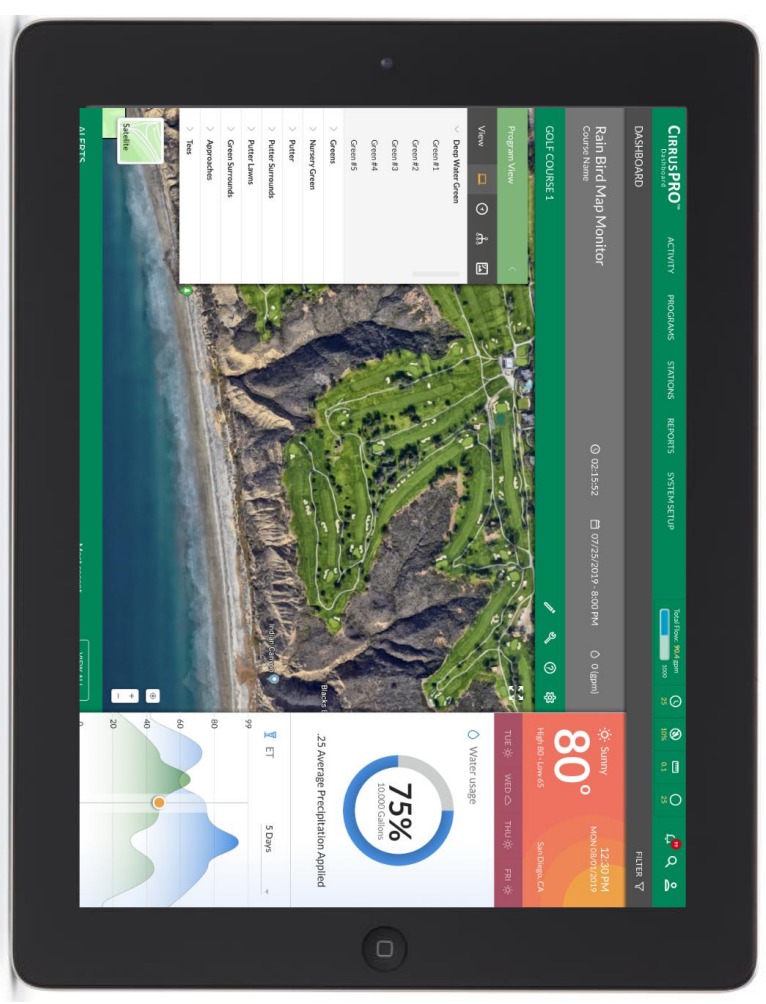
CirrusPRO™
Dashboard

ACTIVITY PROGRAMS STATIONS REPORTS SYSTEM SETUP

Total Flow: 90.4 gpm
3000

25 | 80% | 0.1 | 25

DASHBOARD

FILTER

Rain Bird Map Monitor
Course Name

02:15:52 | 07/25/2019 - 8:00 PM | 0 (gpm)

GOLF COURSE 1

Program View

View

Deep Water Green
Green #1
Green #2
Green #3
Green #4
Green #5
Greens
Nursery Green
Putter
Putter Surrounds
Putter Lawns
Green Surrounds
Approaches
Tees

Satellite

ALERTS

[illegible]

VIEW ALL

Blacks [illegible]

Indian Canyon

Sunny
80°
High 80 - Low 65
12:30 PM
MON 08/01/2019
San Diego, CA

TUE | WED | THU | FRI

Water usage

75%
10,000 Gallons

.25 Average Precipitation Applied

ET
5 Days

99
80
60
40
20
0